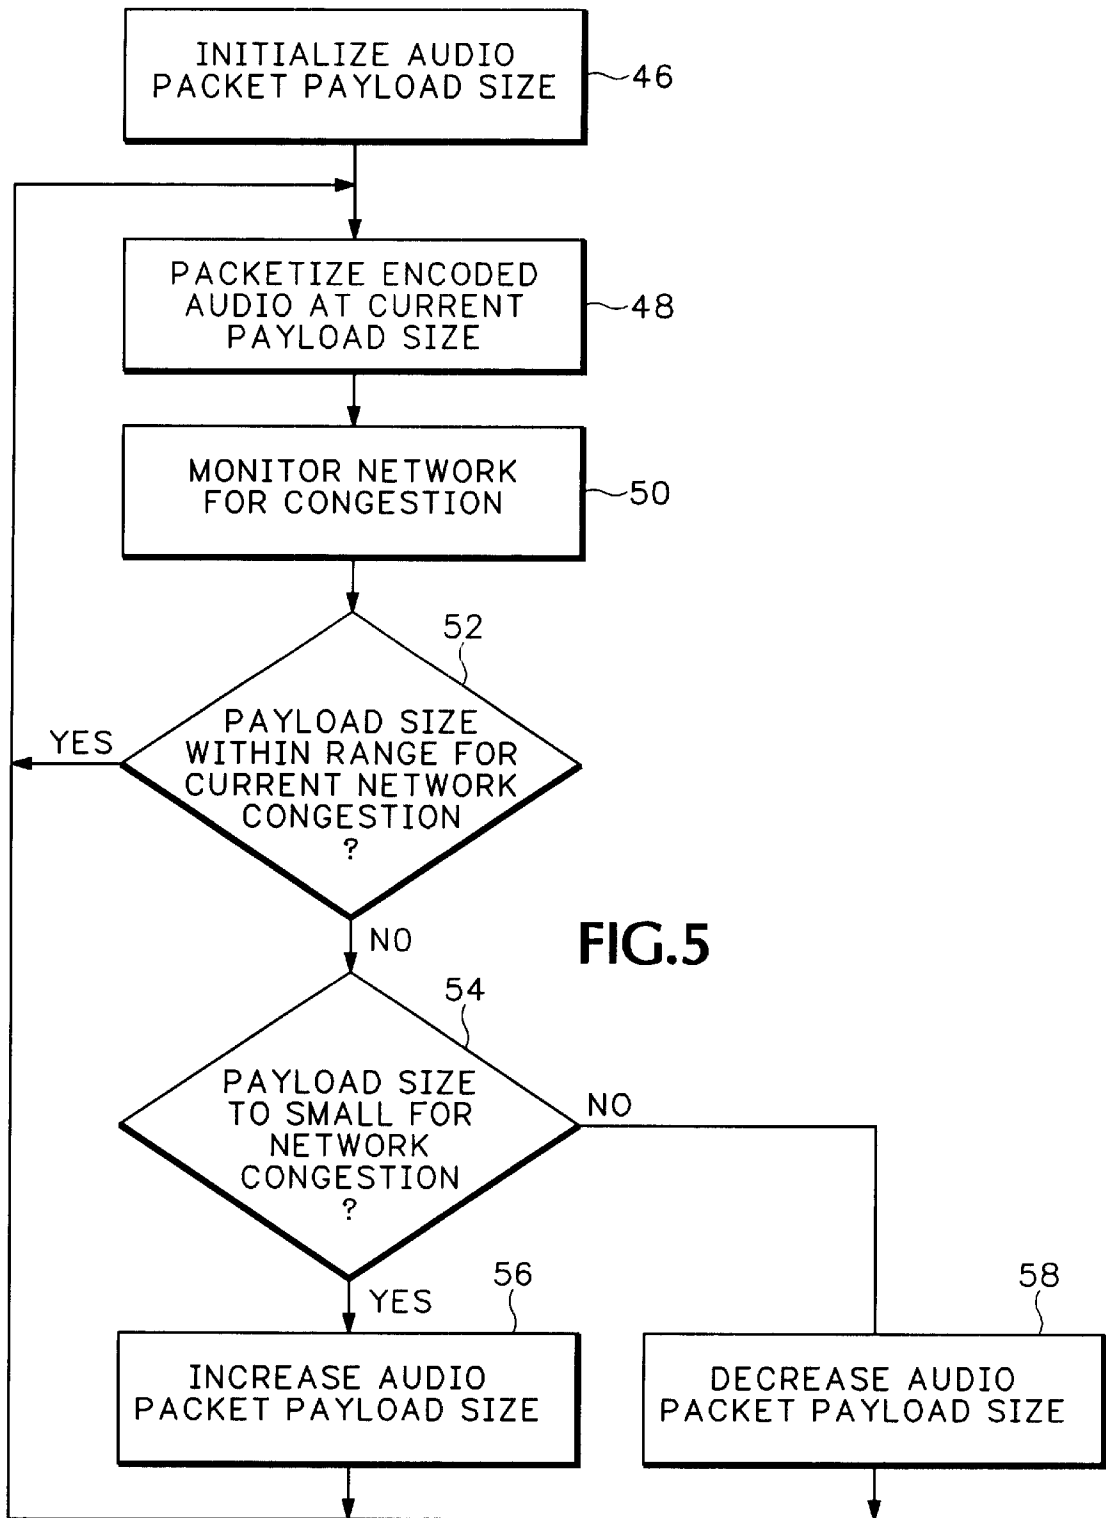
INITIALIZE AUDIO PACKET PAYLOAD SIZE
46

PACKETIZE ENCODED AUDIO AT CURRENT PAYLOAD SIZE
48

MONITOR NETWORK FOR CONGESTION
50

52

PAYLOAD SIZE WITHIN RANGE FOR CURRENT NETWORK CONGESTION ?

YES

NO

FIG.5

54

PAYLOAD SIZE TO SMALL FOR NETWORK CONGESTION ?

NO

YES

56

58

INCREASE AUDIO PACKET PAYLOAD SIZE

DECREASE AUDIO PACKET PAYLOAD SIZE